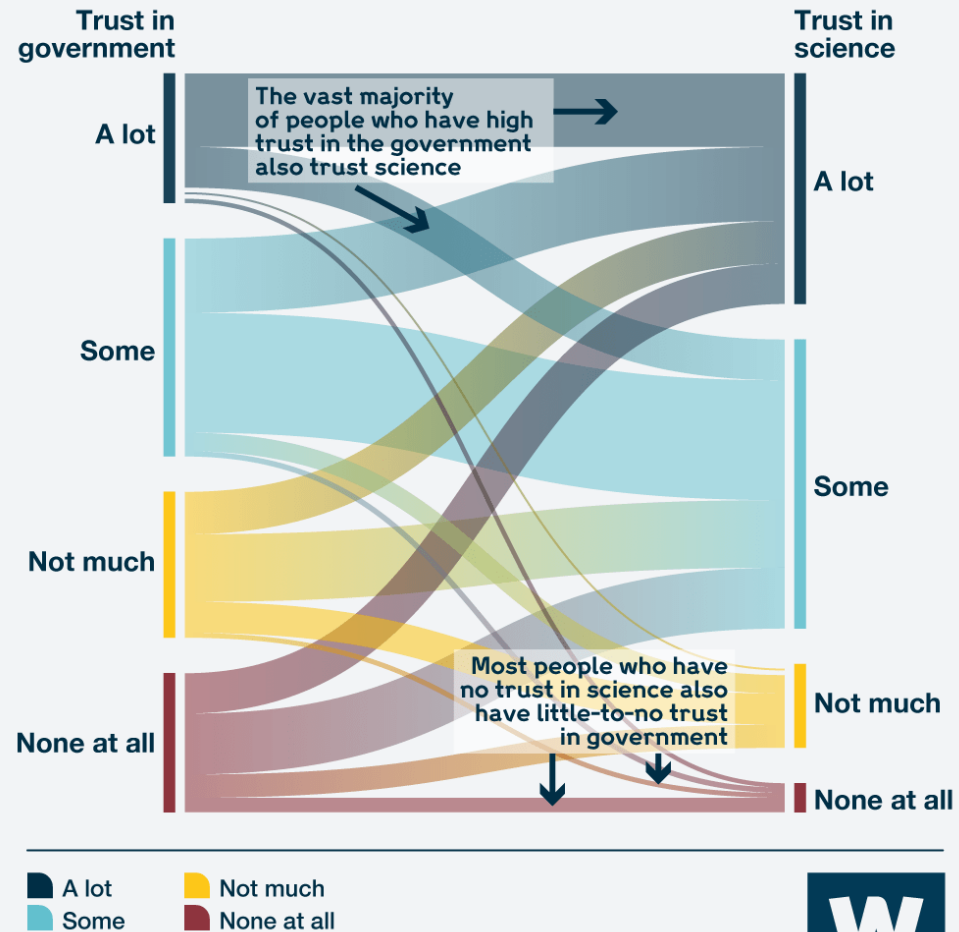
Trust in government

Trust in science

A lot

Some

Not much

None at all

The vast majority of people who have high trust in the government also trust science

Most people who have no trust in science also have little-to-no trust in government

A lot

Some

Not much

None at all

A lot
Some
Not much
None at all

W